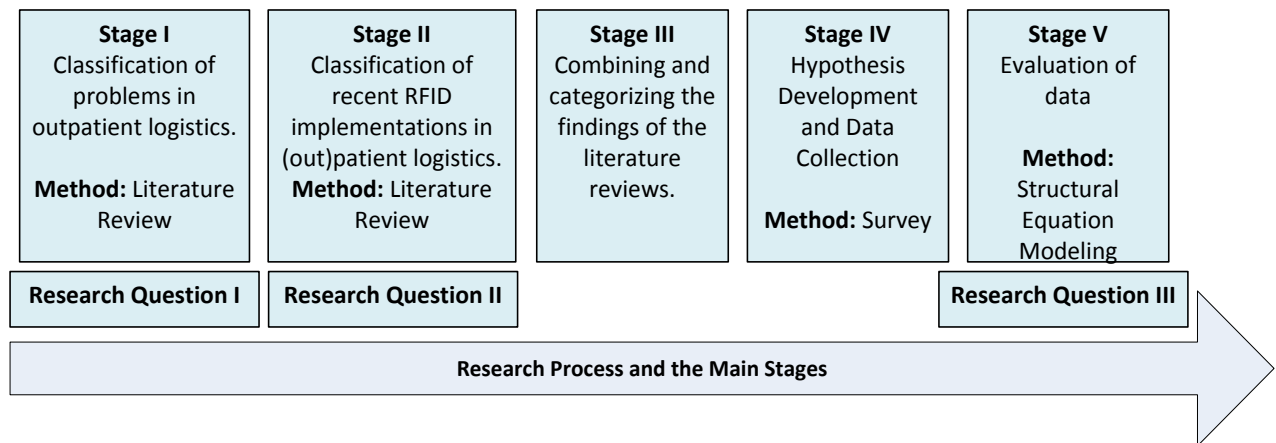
Stage I
Classification of problems in outpatient logistics.

Method: Literature Review

Stage II
Classification of recent RFID implementations in (out)patient logistics.
Method: Literature Review

Stage III
Combining and categorizing the findings of the literature reviews.

Stage IV
Hypothesis Development and Data Collection

Method: Survey

Stage V
Evaluation of data

Method: Structural Equation Modeling

Research Question I

Research Question II

Research Question III

Research Process and the Main Stages